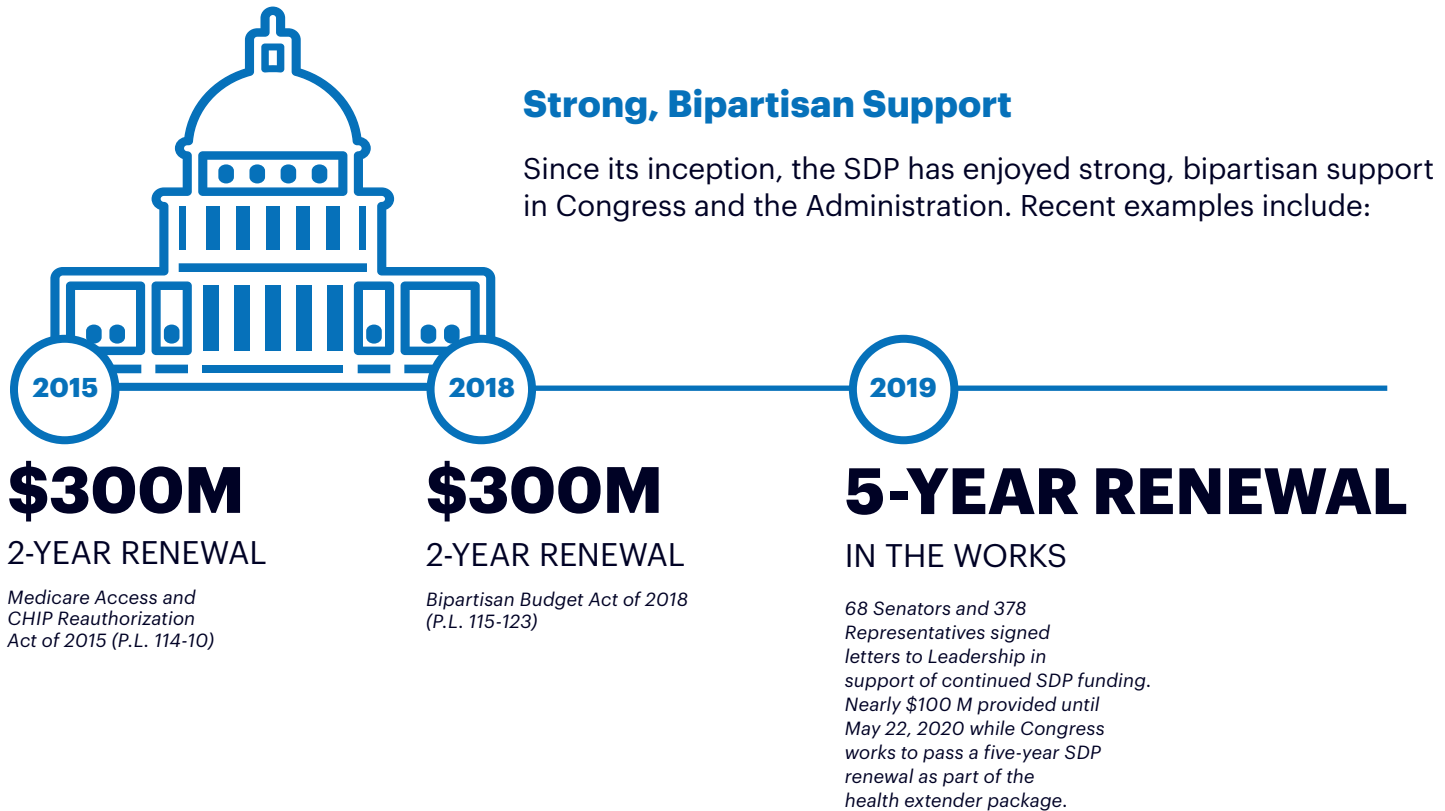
Strong, Bipartisan Support

Since its inception, the SDP has enjoyed strong, bipartisan support in Congress and the Administration. Recent examples include:

2015

$300M

2-YEAR RENEWAL

Medicare Access and CHIP Reauthorization Act of 2015 (P.L. 114-10)

2018

$300M

2-YEAR RENEWAL

Bipartisan Budget Act of 2018 (P.L. 115-123)

2019

5-YEAR RENEWAL

IN THE WORKS

68 Senators and 378 Representatives signed letters to Leadership in support of continued SDP funding. Nearly $100 M provided until May 22, 2020 while Congress works to pass a five-year SDP renewal as part of the health extender package.